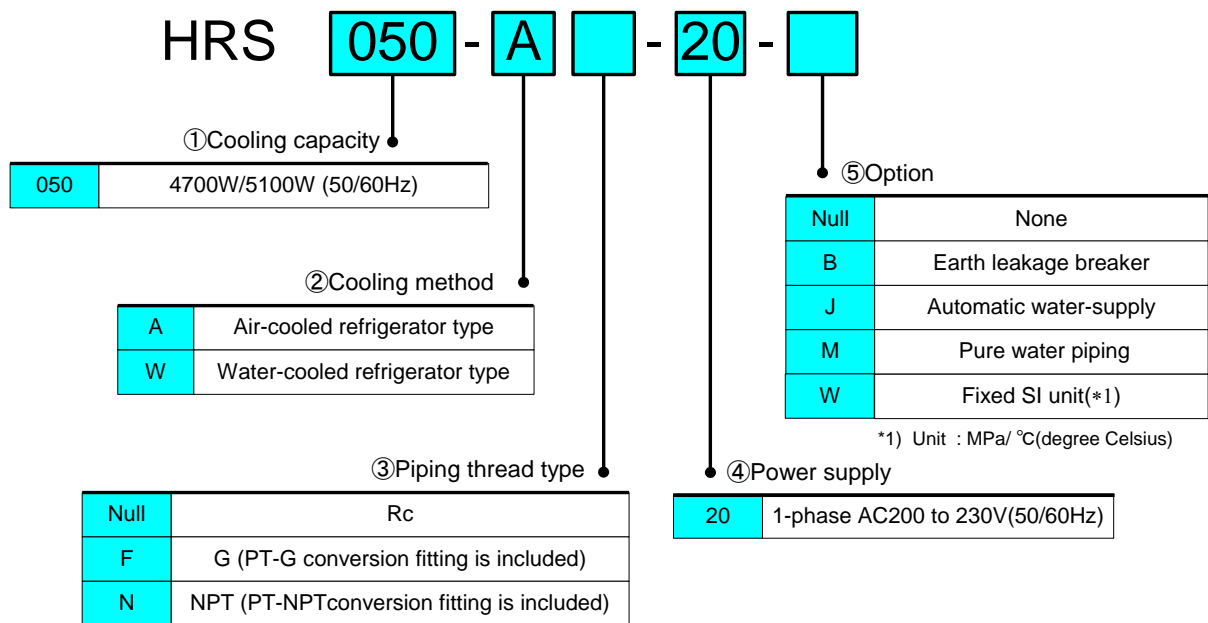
HRS 050 - A - 20 -

①Cooling capacity

| 050 | 4700W/5100W (50/60Hz) |
|---|---|

②Cooling method

| A | Air-cooled refrigerator type |
|---|---|
| W | Water-cooled refrigerator type |

③Piping thread type

| Null | Rc |
|---|---|
| F | G (PT-G conversion fitting is included) |
| N | NPT (PT-NPTconversion fitting is included) |

⑤Option

| Null | None |
|---|---|
| B | Earth leakage breaker |
| J | Automatic water-supply |
| M | Pure water piping |
| W | Fixed SI unit(*1) |

*1) Unit : MPa/ ℃(degree Celsius)

④Power supply

| 20 | 1-phase AC200 to 230V(50/60Hz) |
|---|---|